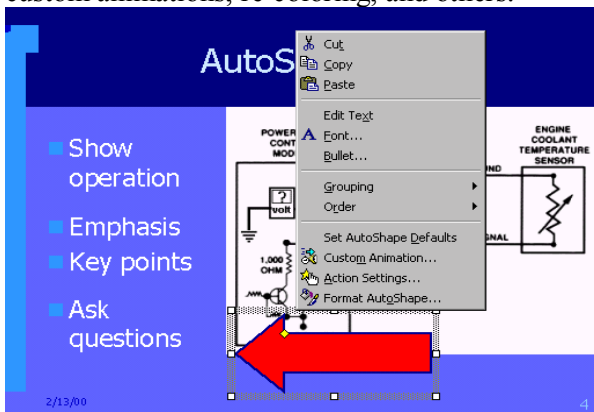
custom animations, re-coloring, and others.

AutoS

Show operation

Emphasis

Key points

Ask questions

Cut
Copy
Paste
Edit Text
Font...
Bullet...
Grouping
Order
Set AutoShape Defaults
Custom Animation...
Action Settings...
Format AutoShape...

POWER CONT MOD

?
volt

1,000 OHM

ND

GNAL

ENGINE COOLANT TEMPERATURE SENSOR

2/13/00

4